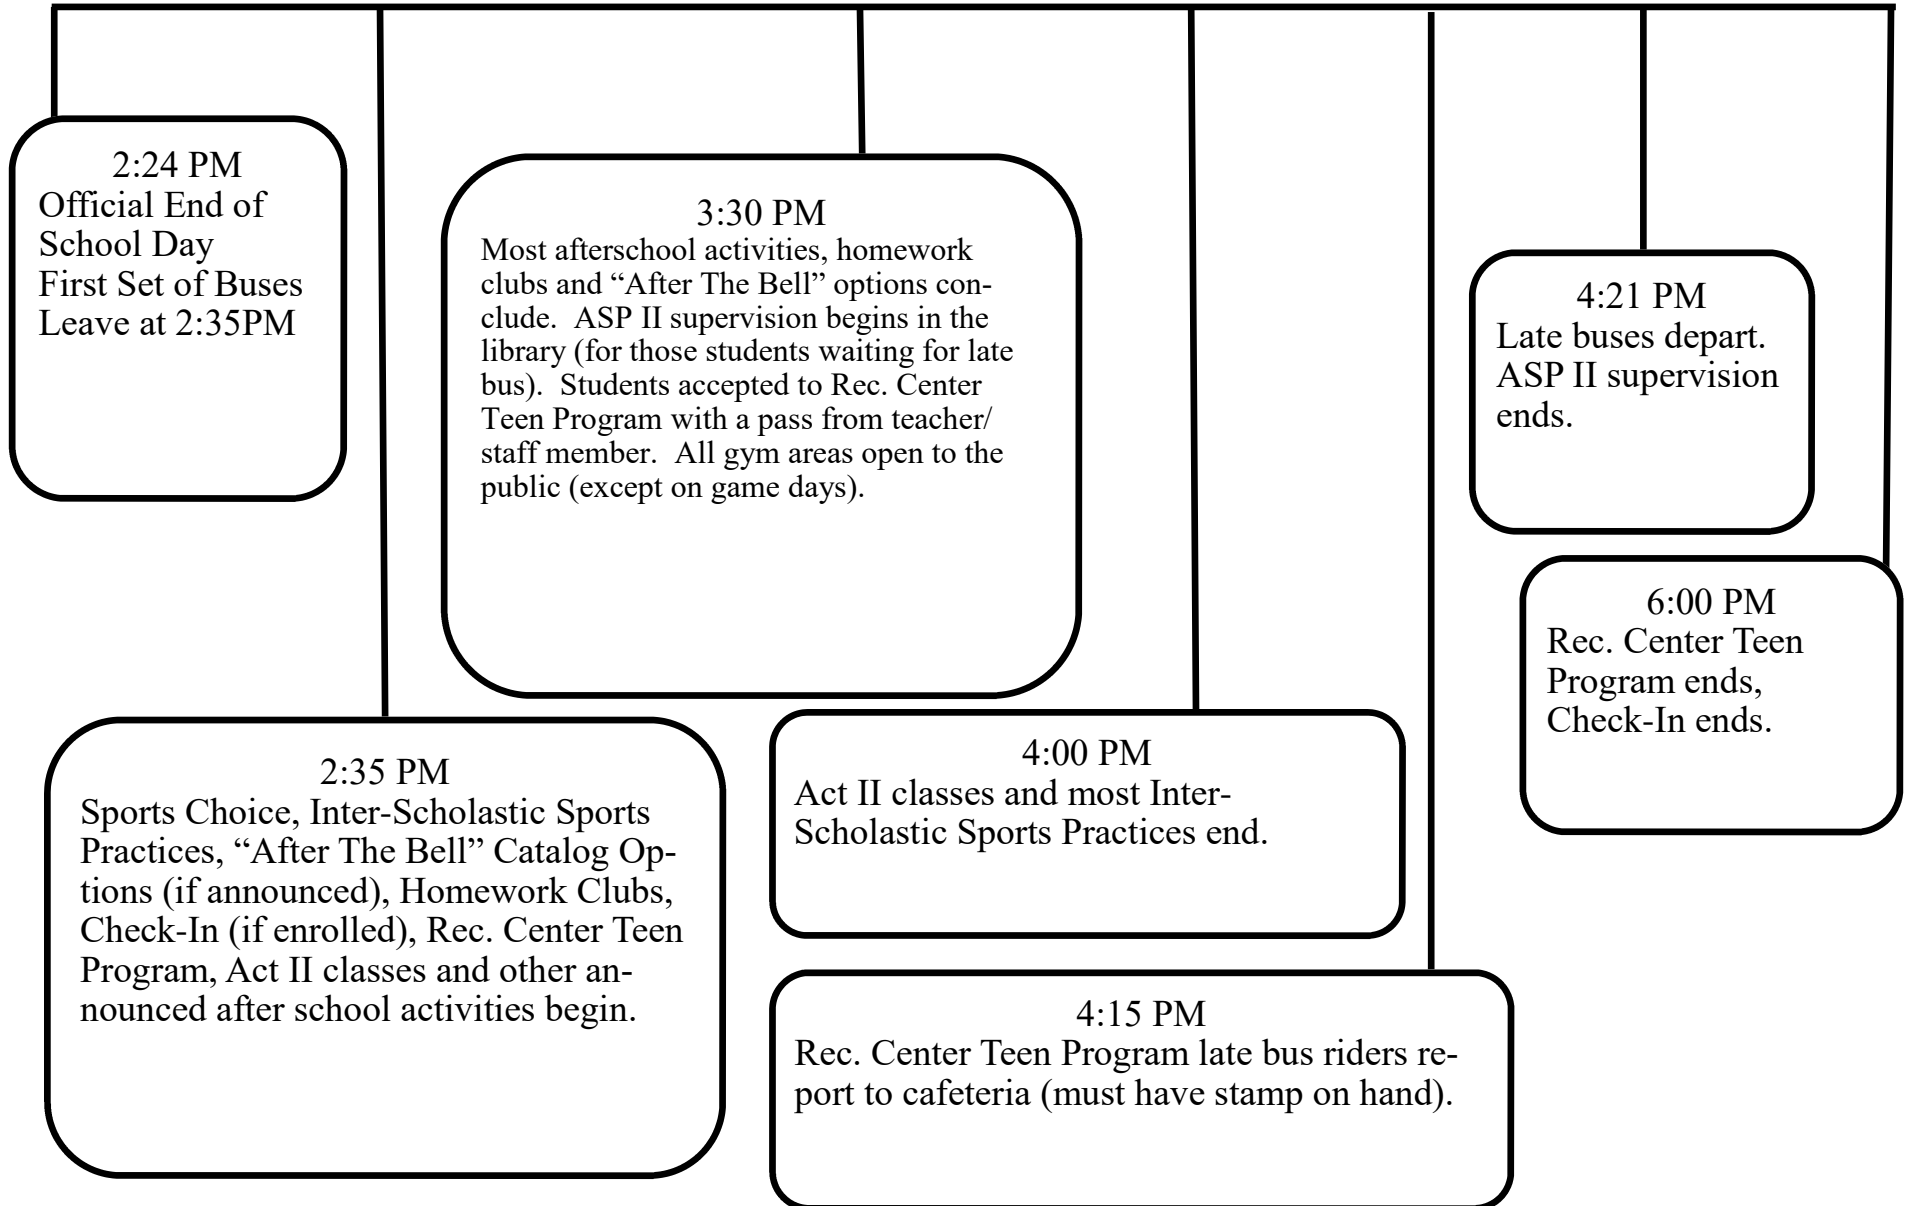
2:24 PM
Official End of School Day
First Set of Buses Leave at 2:35PM

2:35 PM
Sports Choice, Inter-Scholastic Sports Practices, “After The Bell” Catalog Options (if announced), Homework Clubs, Check-In (if enrolled), Rec. Center Teen Program, Act II classes and other announced after school activities begin.

3:30 PM
Most afterschool activities, homework clubs and “After The Bell” options conclude. ASP II supervision begins in the library (for those students waiting for late bus). Students accepted to Rec. Center Teen Program with a pass from teacher/ staff member. All gym areas open to the public (except on game days).

4:00 PM
Act II classes and most Inter-Scholastic Sports Practices end.

4:15 PM
Rec. Center Teen Program late bus riders report to cafeteria (must have stamp on hand).

4:21 PM
Late buses depart. ASP II supervision ends.

6:00 PM
Rec. Center Teen Program ends, Check-In ends.